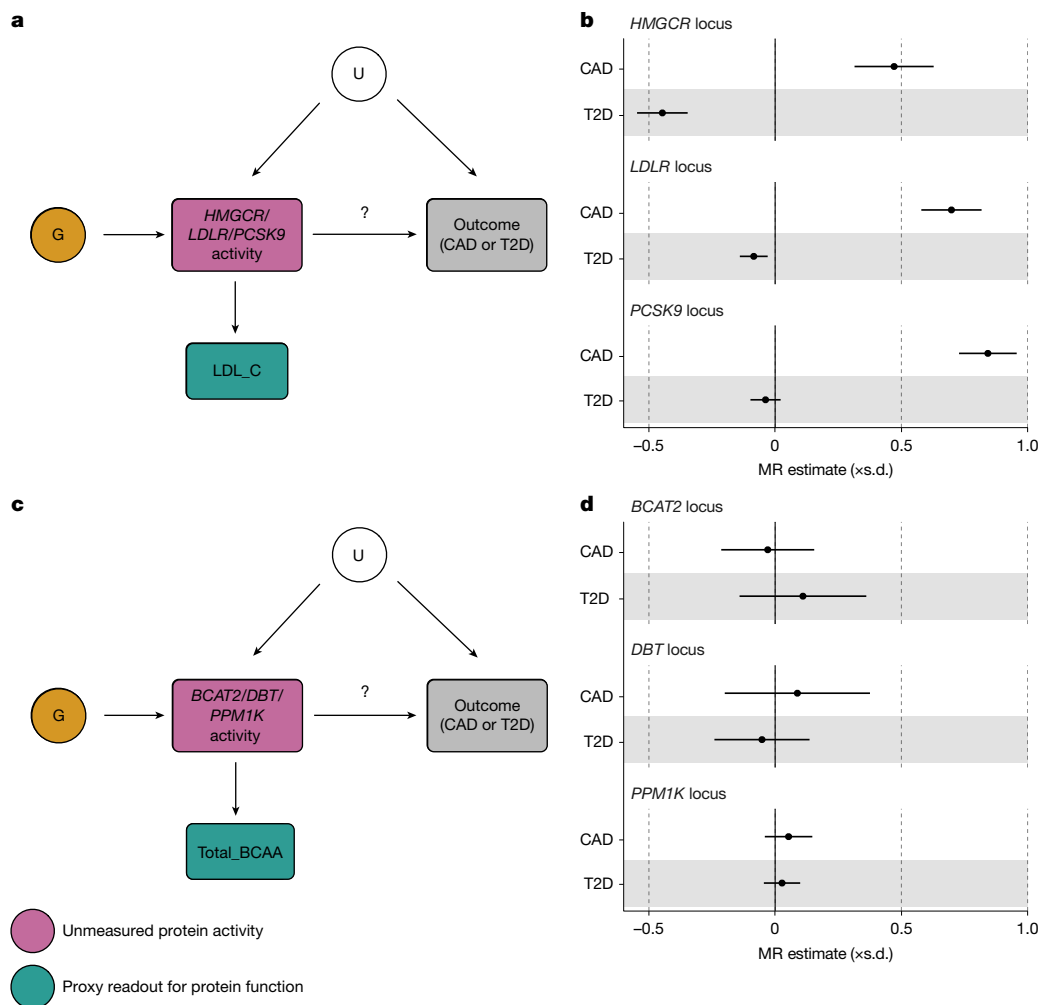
a

U

G

HMGCR/ LDLR/PCSK9 activity

?

Outcome (CAD or T2D)

LDL_C

b

HMGCR locus

CAD

T2D

LDLR locus

CAD

T2D

PCSK9 locus

CAD

T2D

−0.5 0 0.5 1.0

MR estimate (×s.d.)

c

U

G

BCAT2/DBT/ PPM1K activity

?

Outcome (CAD or T2D)

Total_BCAA

Unmeasured protein activity

Proxy readout for protein function

d

BCAT2 locus

CAD

T2D

DBT locus

CAD

T2D

PPM1K locus

CAD

T2D

−0.5 0 0.5 1.0

MR estimate (×s.d.)